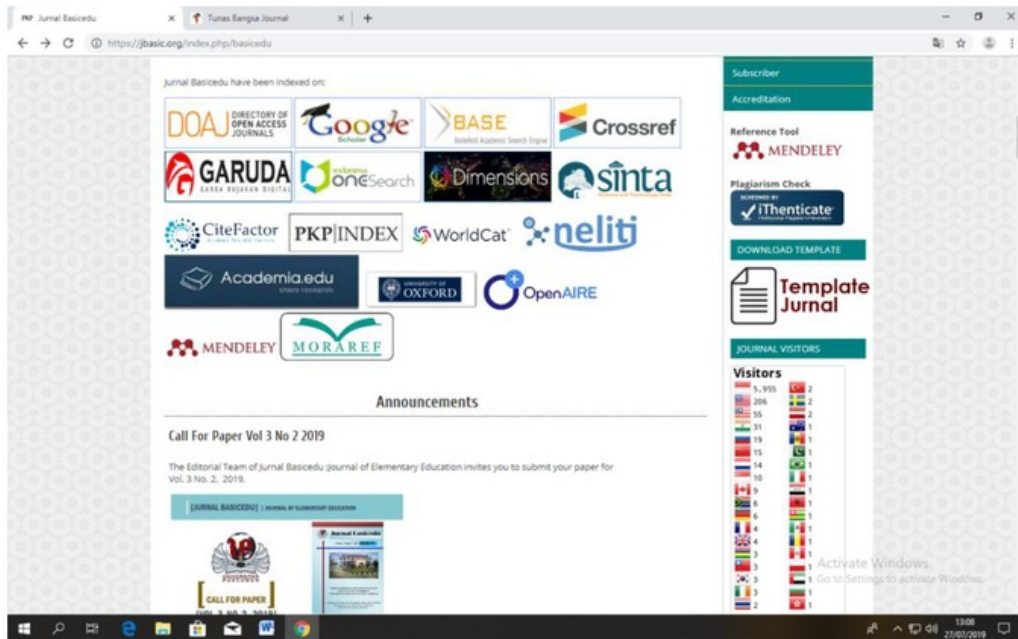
PKP Jurnal Basicedu × Tunas Bangsa Journal × +

https://jbasic.org/index.php/basicedu

Jurnal Basicedu have been indexed on:

DOAJ DIRECTORY OF OPEN ACCESS JOURNALS
Google Scholar
BASE Bielefeld Academic Search Engine
Crossref
GARUDA GARBA RUJUKAN DIGITAL
Indonesia OneSearch
Dimensions
sinta
CiteFactor
PKP|INDEX
WorldCat
neliti
Academia.edu Share research
UNIVERSITY OF OXFORD
OpenAIRE
MENDELEY
MORAREF

Announcements

Call For Paper Vol 3 No 2 2019

The Editorial Team of Jurnal Basicedu :Journal of Elementary Education invites you to submit your paper for Vol. 3 No. 2, 2019.

[JURNAL BASICEDU] : JOURNAL OF ELEMENTARY EDUCATION

CALL FOR PAPER

Jurnal Basicedu

Subscriber
Accreditation

Reference Tool
MENDELEY

Plagiarism Check
SCREENED BY iThenticate

DOWNLOAD TEMPLATE

Template Jurnal

JOURNAL VISITORS

Visitors
5,955 2
206 2
55 2
31 1
19 1
15 1
14 1
10 1
9 1
6 1
6 1
4 1
4 1
3 1
3 1
3 1
3 1
2 1

Activate Windows
Go to Settings to activate Windows.

13:08
27/07/2019